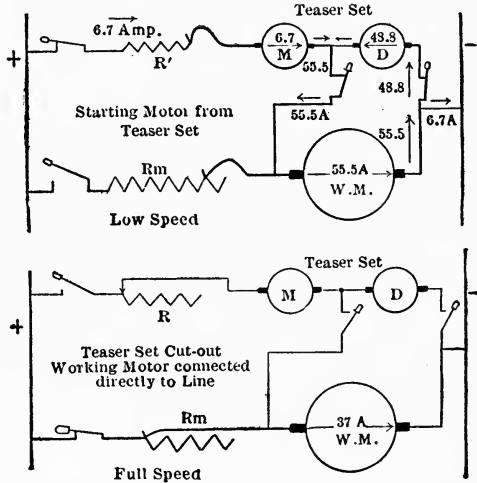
Teaser Set

+

6.7 Amp.

R′

6.7 M

43.8 D

55.5

48.8

Starting Motor from Teaser Set

55.5A

55.5

6.7A

Rm

55.5A W.M.

Low Speed

Teaser Set

+

R

M

D

Teaser Set Cut-out Working Motor connected directly to Line

Rm

37 A. W.M.

Full Speed